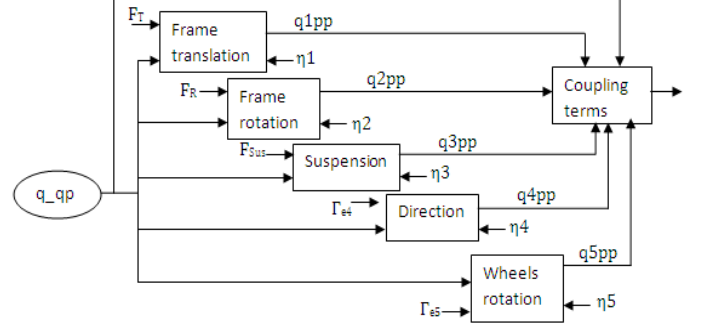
$F_T$
Frame translation
q1pp
$\eta1$
$F_R$
Frame rotation
q2pp
$\eta2$
Coupling terms
$F_{Sus}$
Suspension
q3pp
$\eta3$
q_qp
$\Gamma_{e4}$
Direction
q4pp
$\eta4$
Wheels rotation
q5pp
$\eta5$
$\Gamma_{e5}$